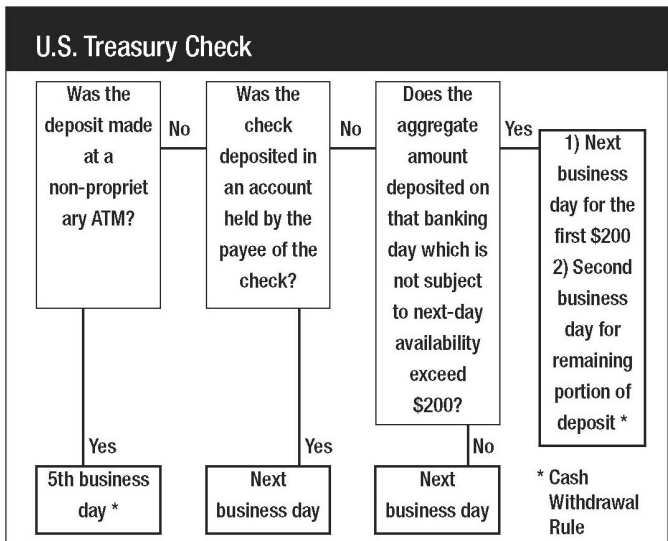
U.S. Treasury Check

Was the deposit made at a non-proprietary ATM?

No

Was the check deposited in an account held by the payee of the check?

No

Does the aggregate amount deposited on that banking day which is not subject to next-day availability exceed $200?

Yes

1) Next business day for the first $200
2) Second business day for remaining portion of deposit *

Yes

5th business day *

Yes

Next business day

No

Next business day

* Cash Withdrawal Rule